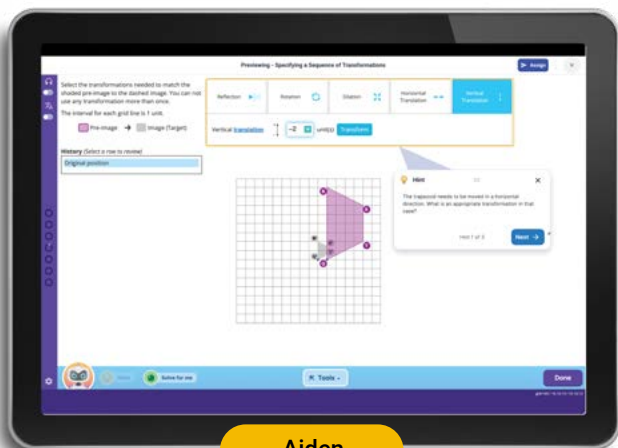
Previewing - Specifying a Sequence of Transformations

Assign

Select the transformations needed to match the shaded pre-image to the dashed image. You can not use any transformation more than once.

The interval for each grid line is 1 unit.

Pre-image → Image (Target)

History (Select a row to review)

Original position

Reflection

Rotation

Dilation

Horizontal Translation

Vertical Translation

Vertical translation

−2

unit(s)

Transform

Hint

The trapezoid needs to be moved in a horizontal direction. What is an appropriate transformation in that case?

Hint 1 of 2

Next →

Solve for me

Tools

Done

Aiden